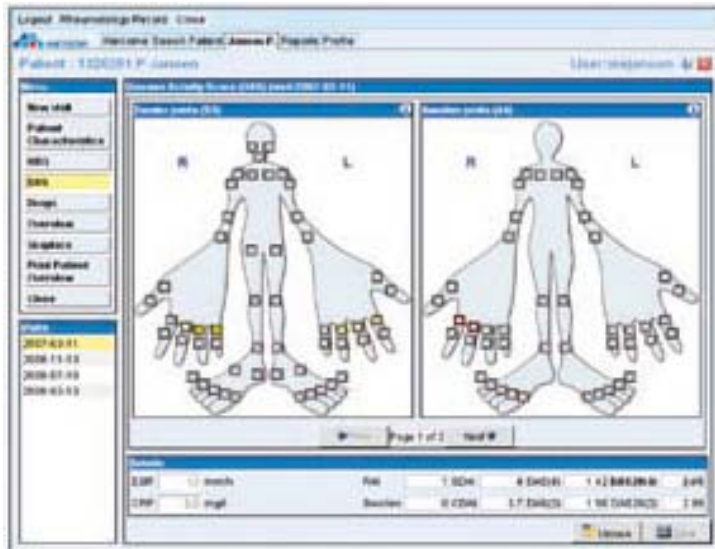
Logout Rheumatology Module Close

Welcome Search Patient Janssen P. Populate Profile

Patient : 1326281 P. Janssen

User: mejanssen

Menu

New visit

Patient Characteristics

HAQ

DAS

Drugs

Overview

Graphics

Print Patient Overview

Close

Visits

2007-03-11

2006-11-13

2006-07-10

2006-03-13

Disease Activity Score (DAS) (visit 2007-03-11)

Tender joints (53)

R

L

Swollen joints (44)

R

L

Page 1 of 2 Next

Details

ESR 12 mm/h

CRP 12 mg/l

RAI 7 DAS(4) 1.2 DAS28(4) 2.45

Swollen 8 DAS(3) 1.7 DAS(3) 1.98 DAS28(3) 2.98

Update